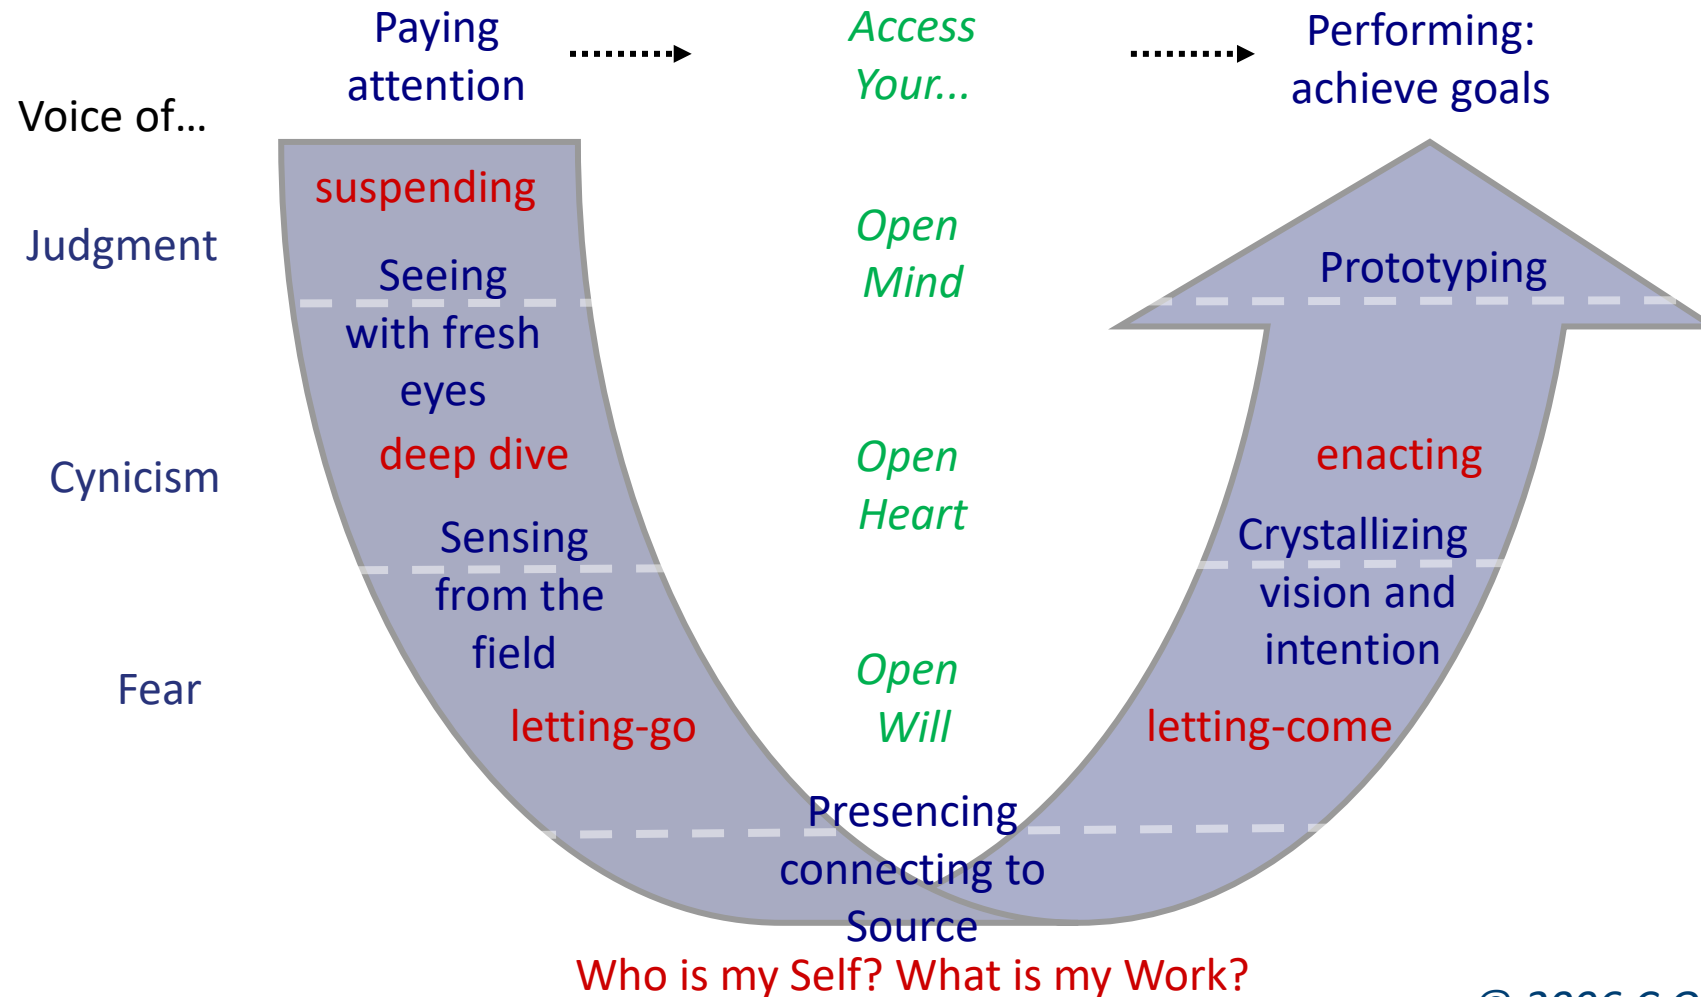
Paying attention

Access Your...

Performing: achieve goals

Voice of...

suspending

Judgment

Seeing with fresh eyes

Open Mind

Prototyping

Cynicism

deep dive

Open Heart

enacting

Sensing from the field

Crystallizing vision and intention

Fear

letting-go

Open Will

letting-come

Presencing connecting to Source

Who is my Self? What is my Work?

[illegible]